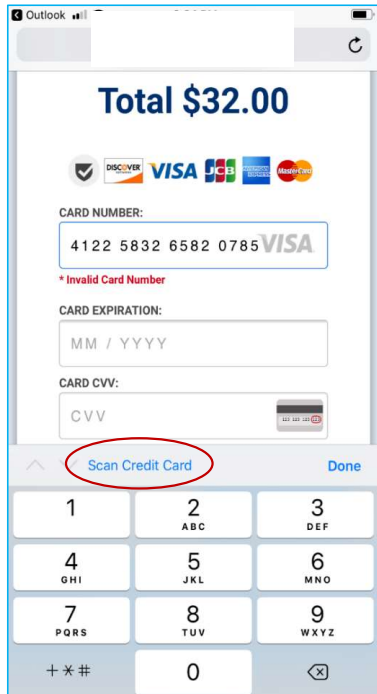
Outlook

Total $32.00

DISCOVER VISA JCB AMERICAN EXPRESS MasterCard

CARD NUMBER:

4122 5832 6582 0785 VISA

* Invalid Card Number

CARD EXPIRATION:

MM / YYYY

CARD CVV:

CVV

Scan Credit Card

Done

1

2
ABC

3
DEF

4
GHI

5
JKL

6
MNO

7
PQRS

8
TUV

9
WXYZ

+*#

0